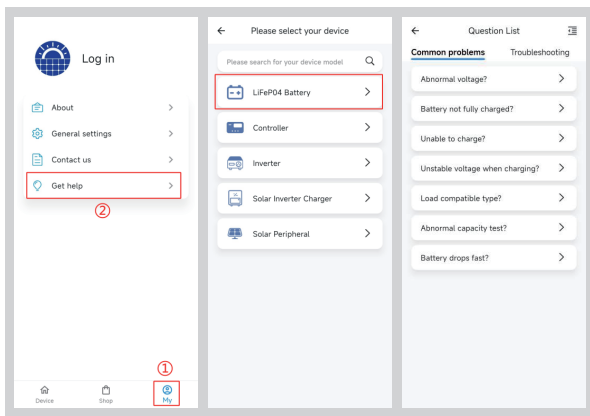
Log in

About

General settings

Contact us

Get help

②

①

Device

Shop

My

Please select your device

Please search for your device model

LiFeP04 Battery

Controller

Inverter

Solar Inverter Charger

Solar Peripheral

Question List

Common problems

Troubleshooting

Abnormal voltage?

Battery not fully charged?

Unable to charge?

Unstable voltage when charging?

Load compatible type?

Abnormal capacity test?

Battery drops fast?